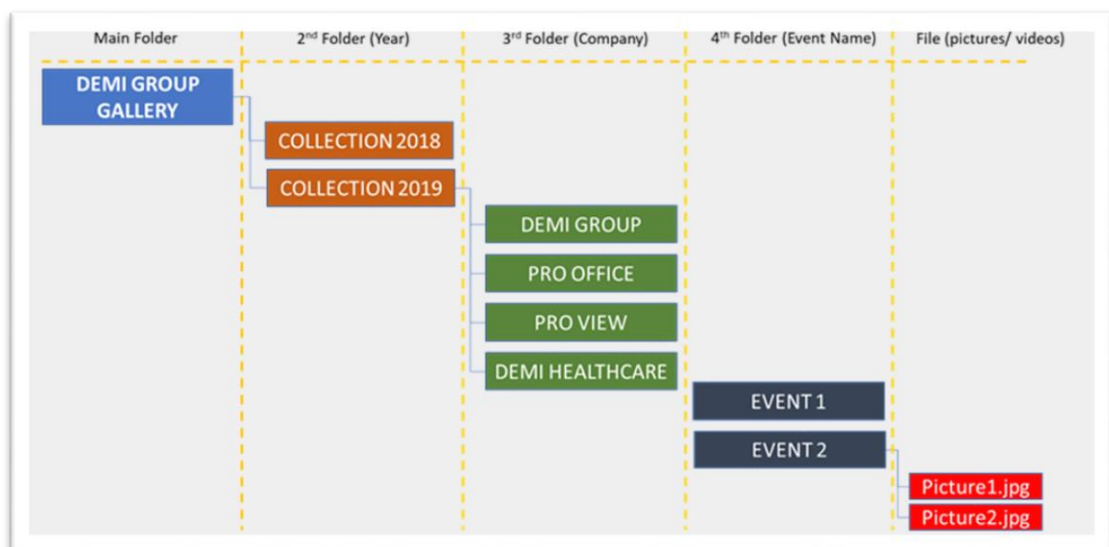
| Main Folder | 2$^{nd}$ Folder (Year) | 3$^{rd}$ Folder (Company) | 4$^{th}$ Folder (Event Name) | File (pictures/ videos) |
|---|---|---|---|---|

DEMI GROUP GALLERY

COLLECTION 2018

COLLECTION 2019

DEMI GROUP

PRO OFFICE

PRO VIEW

DEMI HEALTHCARE

EVENT 1

EVENT 2

Picture1.jpg

Picture2.jpg